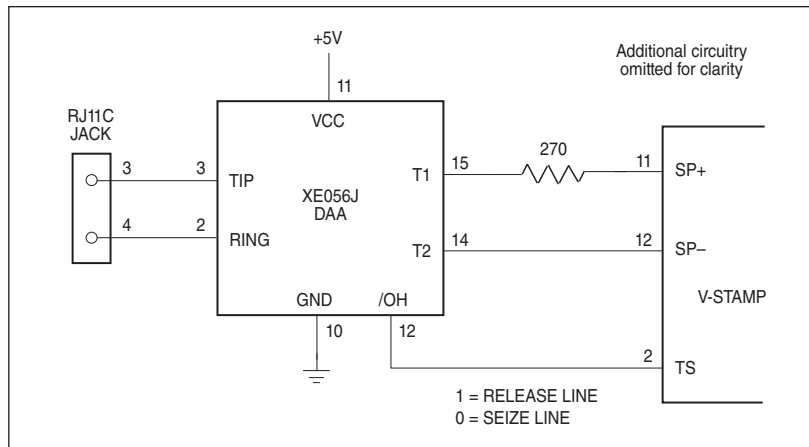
+5V

Additional circuitry omitted for clarity

11

RJ11C JACK

VCC

270

3

3

TIP

XE056J DAA

T1

15

11

SP+

4

2

RING

T2

14

12

SP–

GND

/OH

V-STAMP

10

12

2

TS

1 = RELEASE LINE
0 = SEIZE LINE